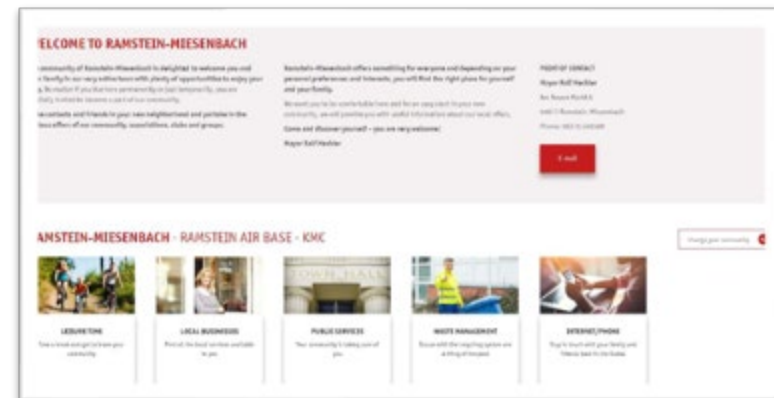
ELCOME TO RAMSTEIN-MIESENBACH

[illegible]

Ramstein-Miesenbach offers something for everyone and depending on your personal preferences and interests, you will find the right place for yourself and your family.

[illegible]

Come and discover yourself – you are very welcome!

Mayor Ralf Hechler

POINT OF CONTACT

Mayor Ralf Hechler

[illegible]

E-mail

RAMSTEIN-MIESENBACH - RAMSTEIN AIR BASE - KMC

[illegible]

TOWN HALL

LEISURE TIME

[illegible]

LOCAL BUSINESSES

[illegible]

PUBLIC SERVICES

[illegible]

WASTE MANAGEMENT

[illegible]

INTERNET/PHONE

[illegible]